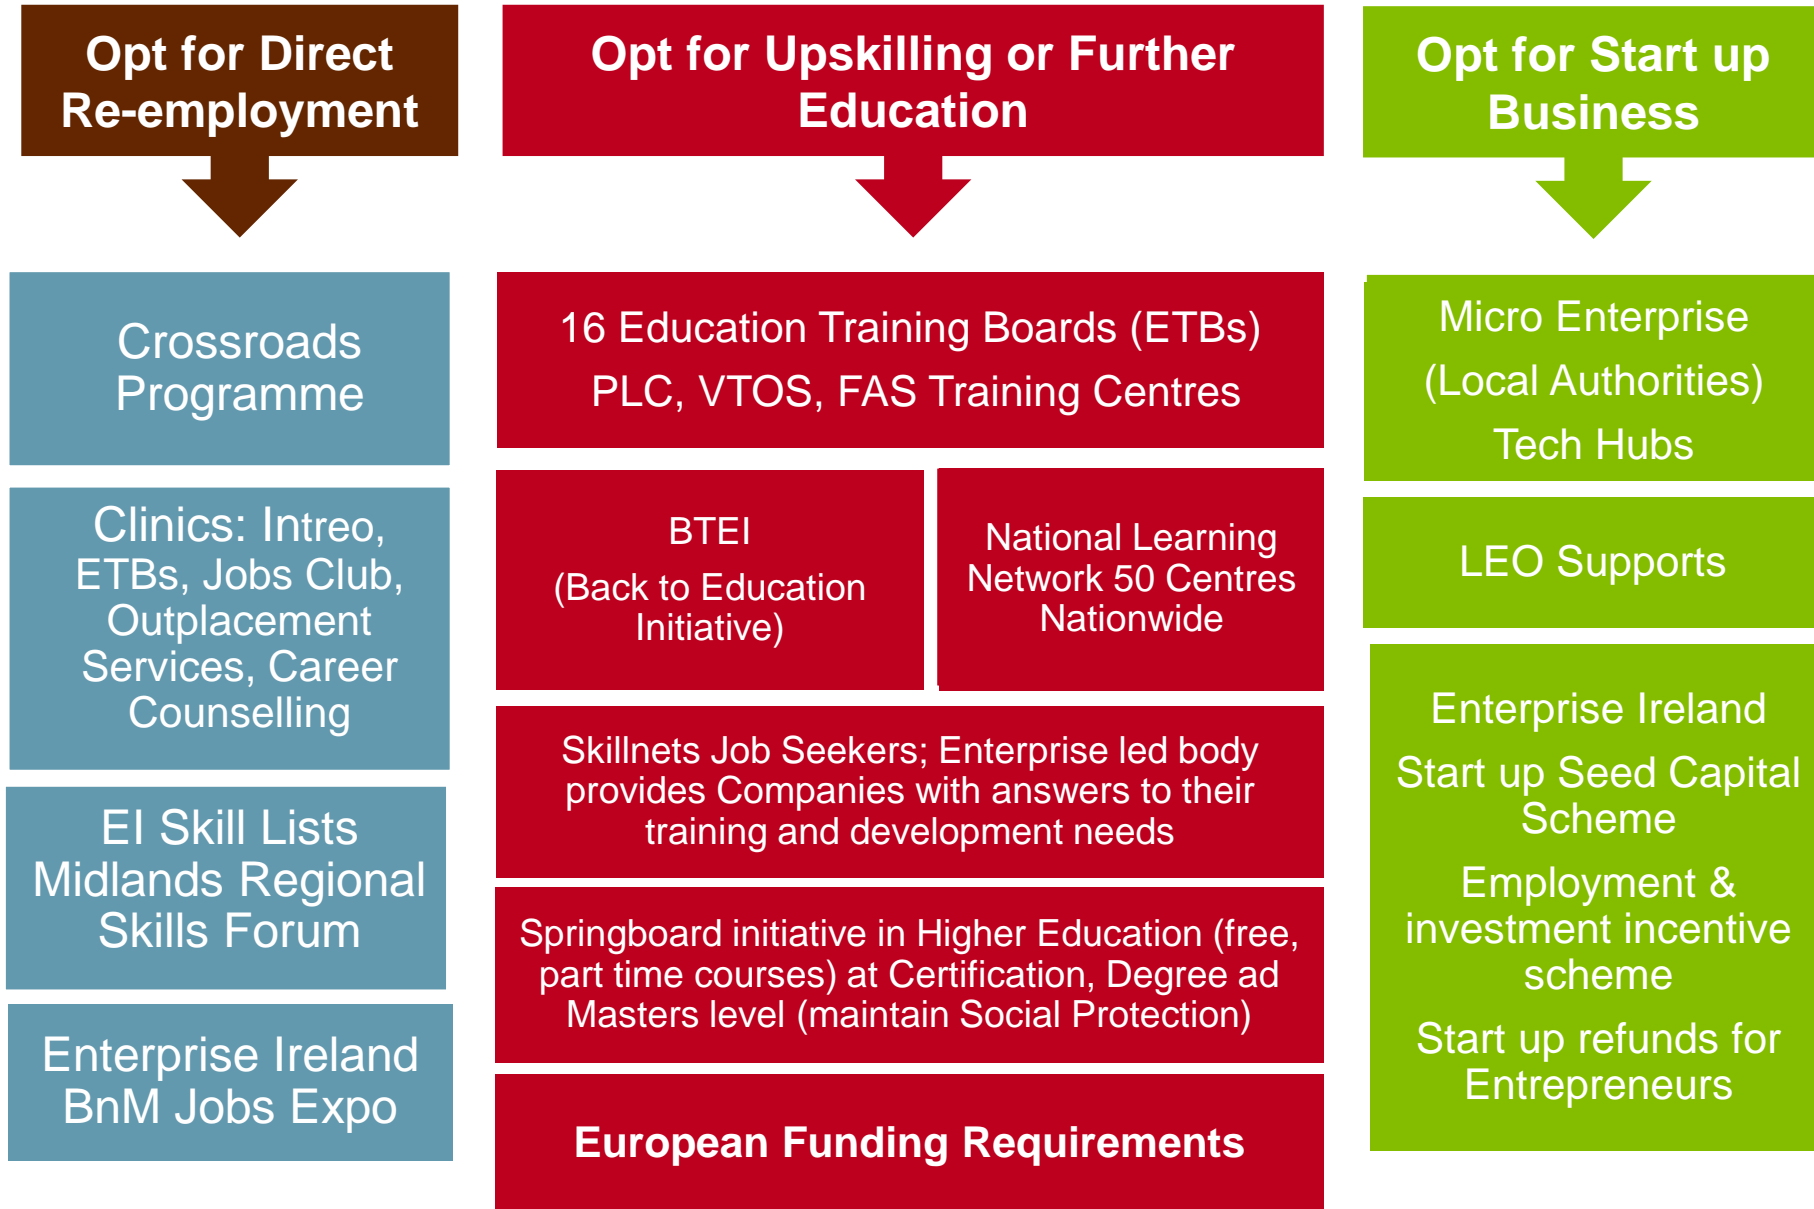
Opt for Direct Re-employment

Crossroads Programme

Clinics: Intreo, ETBs, Jobs Club, Outplacement Services, Career Counselling

EI Skill Lists Midlands Regional Skills Forum

Enterprise Ireland BnM Jobs Expo

Opt for Upskilling or Further Education

16 Education Training Boards (ETBs)

PLC, VTOS, FAS Training Centres

BTEI

(Back to Education Initiative)

National Learning Network 50 Centres Nationwide

Skillnets Job Seekers; Enterprise led body provides Companies with answers to their training and development needs

Springboard initiative in Higher Education (free, part time courses) at Certification, Degree ad Masters level (maintain Social Protection)

European Funding Requirements

Opt for Start up Business

Micro Enterprise

(Local Authorities)

Tech Hubs

LEO Supports

Enterprise Ireland

Start up Seed Capital Scheme

Employment & investment incentive scheme

Start up refunds for Entrepreneurs